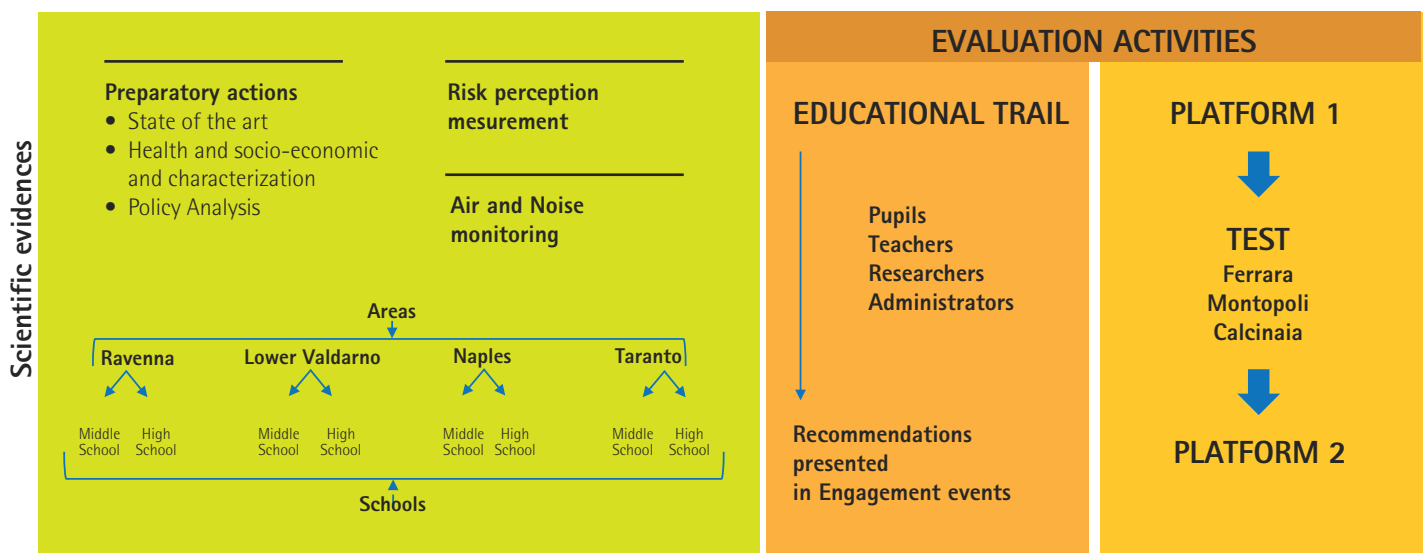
Scientific evidences

Preparatory actions
• State of the art
• Health and socio-economic and characterization
• Policy Analysis

Risk perception mesurement

Air and Noise monitoring

Areas

Ravenna
Middle School
High School

Lower Valdarno
Middle School
High School

Naples
Middle School
High School

Taranto
Middle School
High School

Schools

EVALUATION ACTIVITIES

EDUCATIONAL TRAIL

Pupils
Teachers
Researchers
Administrators

Recommendations presented in Engagement events

PLATFORM 1

TEST
Ferrara
Montopoli
Calcinaia

PLATFORM 2